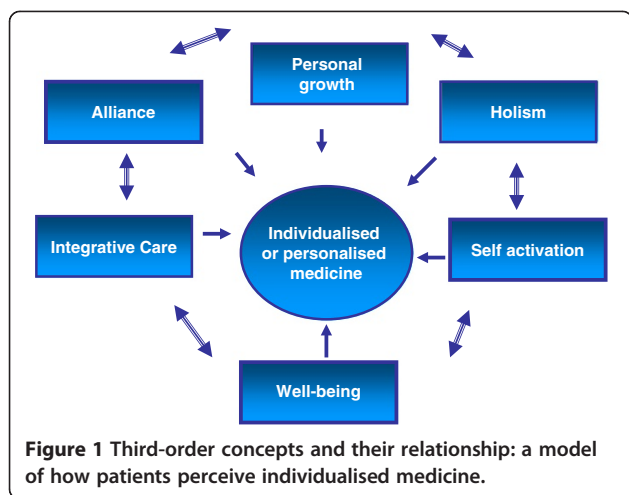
Personal growth

Alliance

Holism

Integrative Care

Individualised or personalised medicine

Self activation

Well-being

**Figure 1** Third-order concepts and their relationship: a model of how patients perceive individualised medicine.